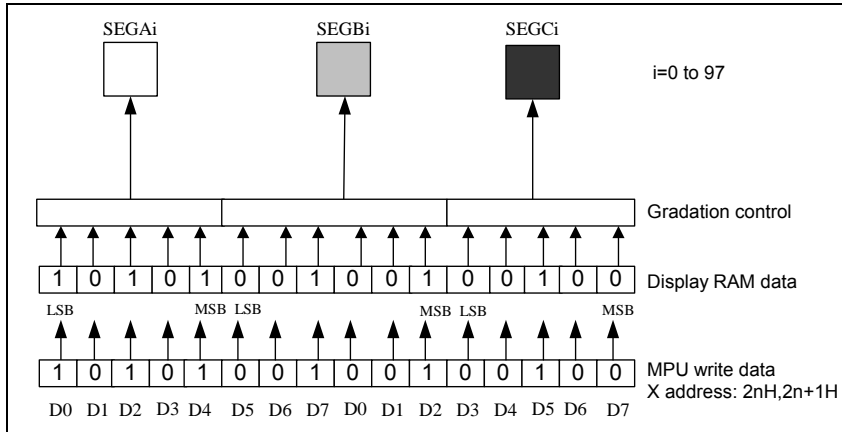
SEGAi SEGBi SEGCi

i=0 to 97

Gradation control

| 1 | 0 | 1 | 0 | 1 | 0 | 0 | 1 | 0 | 0 | 1 | 0 | 0 | 1 | 0 | 0 |
|---|---|---|---|---|---|---|---|---|---|---|---|---|---|---|---|

Display RAM data

LSB MSB LSB MSB LSB MSB

| 1 | 0 | 1 | 0 | 1 | 0 | 0 | 1 | 0 | 0 | 1 | 0 | 0 | 1 | 0 | 0 |
|---|---|---|---|---|---|---|---|---|---|---|---|---|---|---|---|

MPU write data
X address: 2nH,2n+1H

D0 D1 D2 D3 D4 D5 D6 D7 D0 D1 D2 D3 D4 D5 D6 D7